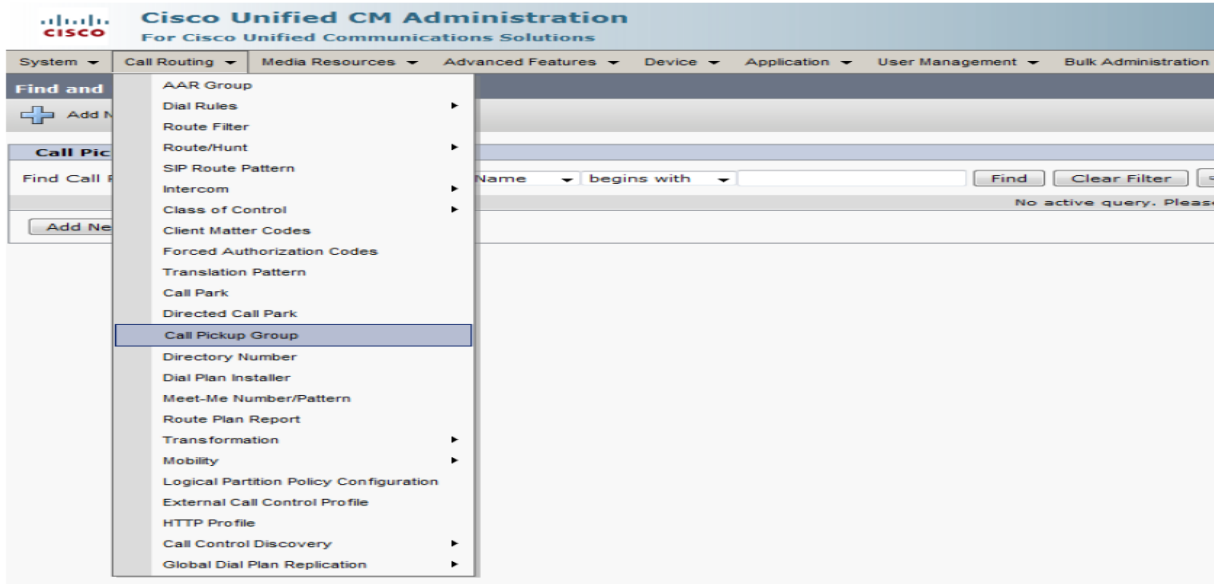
cisco
Cisco Unified CM Administration
For Cisco Unified Communications Solutions

System ▾ Call Routing ▾ Media Resources ▾ Advanced Features ▾ Device ▾ Application ▾ User Management ▾ Bulk Administration

Find and
Add N

Call Pic
Find Call F
Name ▾ begins with ▾ Find Clear Filter
No active query. Please

Add Ne

AAR Group
Dial Rules
Route Filter
Route/Hunt
SIP Route Pattern
Intercom
Class of Control
Client Matter Codes
Forced Authorization Codes
Translation Pattern
Call Park
Directed Call Park
Call Pickup Group
Directory Number
Dial Plan Installer
Meet-Me Number/Pattern
Route Plan Report
Transformation
Mobility
Logical Partition Policy Configuration
External Call Control Profile
HTTP Profile
Call Control Discovery
Global Dial Plan Replication